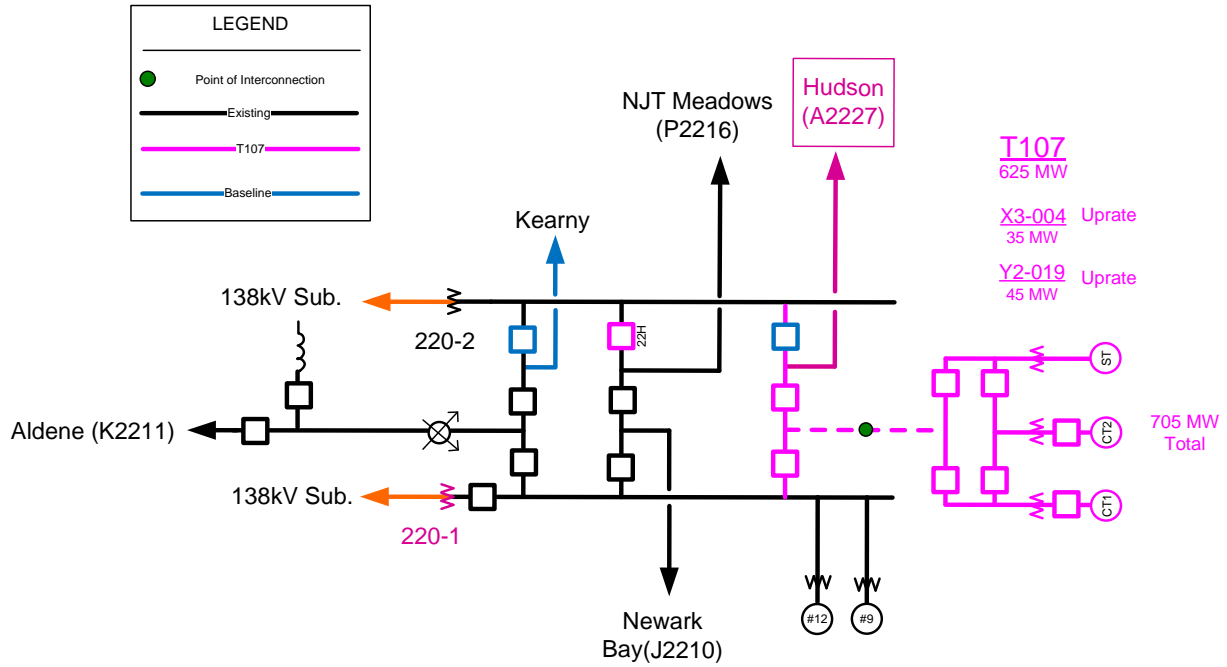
LEGEND

Point of Interconnection

Existing

T107

Baseline

NJT Meadows (P2216)

Hudson (A2227)

T107
625 MW

X3-004 Uprate
35 MW

Y2-019 Uprate
45 MW

Kearny

138kV Sub.

220-2

22H

ST

Aldene (K2211)

CT2

705 MW Total

138kV Sub.

CT1

220-1

Newark Bay(J2210)

#12

#9